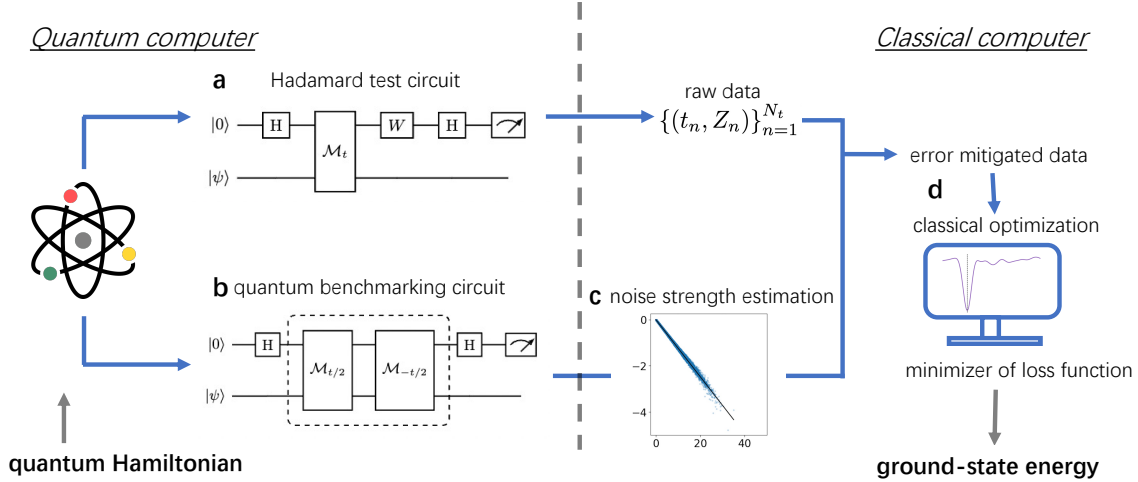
Quantum computer

Classical computer

a Hadamard test circuit

$|0\rangle$ H $\mathcal{M}_t$ $W$ H

$|\psi\rangle$

raw data $\{(t_n, Z_n)\}_{n=1}^{N_t}$

error mitigated data

d

classical optimization

b quantum benchmarking circuit

$|0\rangle$ H $\mathcal{M}_{t/2}$ $\mathcal{M}_{-t/2}$ H

$|\psi\rangle$

c noise strength estimation

0

−2

−4

0 20 40

minimizer of loss function

quantum Hamiltonian

ground-state energy